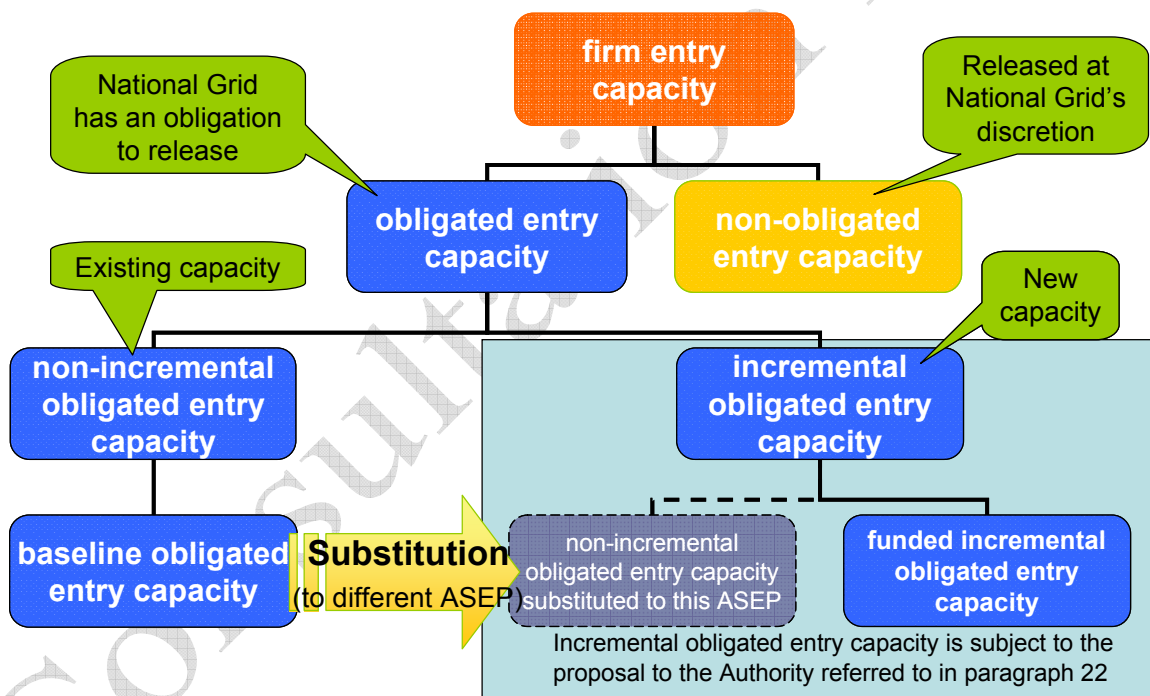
firm entry capacity

National Grid has an obligation to release

Released at National Grid's discretion

obligated entry capacity

non-obligated entry capacity

Existing capacity

New capacity

non-incremental obligated entry capacity

incremental obligated entry capacity

baseline obligated entry capacity

Substitution (to different ASEP)

non-incremental obligated entry capacity substituted to this ASEP

funded incremental obligated entry capacity

Incremental obligated entry capacity is subject to the proposal to the Authority referred to in paragraph 22

Consultation